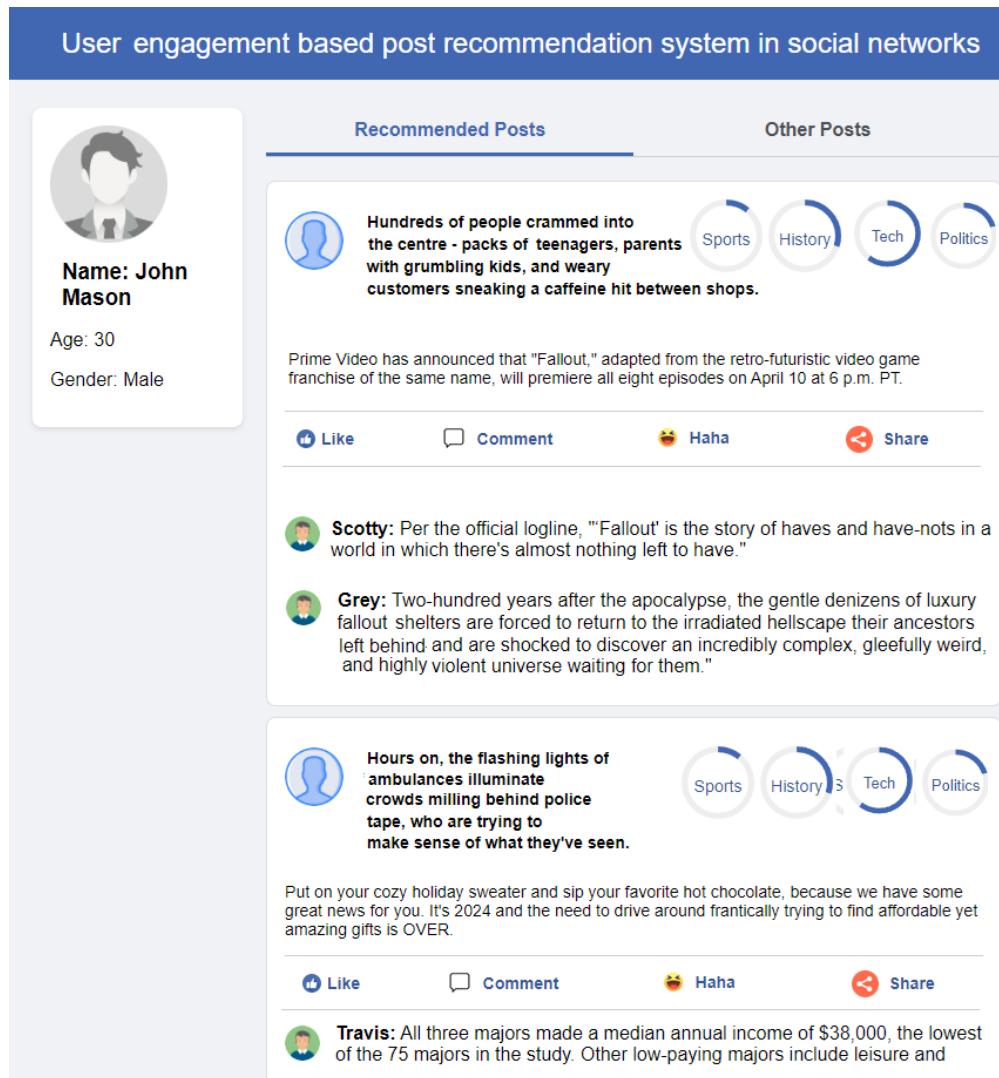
User engagement based post recommendation system in social networks

Name: John Mason

Age: 30

Gender: Male

Recommended Posts

Other Posts

Hundreds of people crammed into the centre - packs of teenagers, parents with grumbling kids, and weary customers sneaking a caffeine hit between shops.

Sports

History

Tech

Politics

Prime Video has announced that "Fallout," adapted from the retro-futuristic video game franchise of the same name, will premiere all eight episodes on April 10 at 6 p.m. PT.

Like

Comment

Haha

Share

Scotty: Per the official logline, "'Fallout' is the story of haves and have-nots in a world in which there's almost nothing left to have."

Grey: Two-hundred years after the apocalypse, the gentle denizens of luxury fallout shelters are forced to return to the irradiated hellscape their ancestors left behind and are shocked to discover an incredibly complex, gleefully weird, and highly violent universe waiting for them."

Hours on, the flashing lights of ambulances illuminate crowds milling behind police tape, who are trying to make sense of what they've seen.

Sports

History

Tech

Politics

Put on your cozy holiday sweater and sip your favorite hot chocolate, because we have some great news for you. It's 2024 and the need to drive around frantically trying to find affordable yet amazing gifts is OVER.

Like

Comment

Haha

Share

Travis: All three majors made a median annual income of $38,000, the lowest of the 75 majors in the study. Other low-paying majors include leisure and